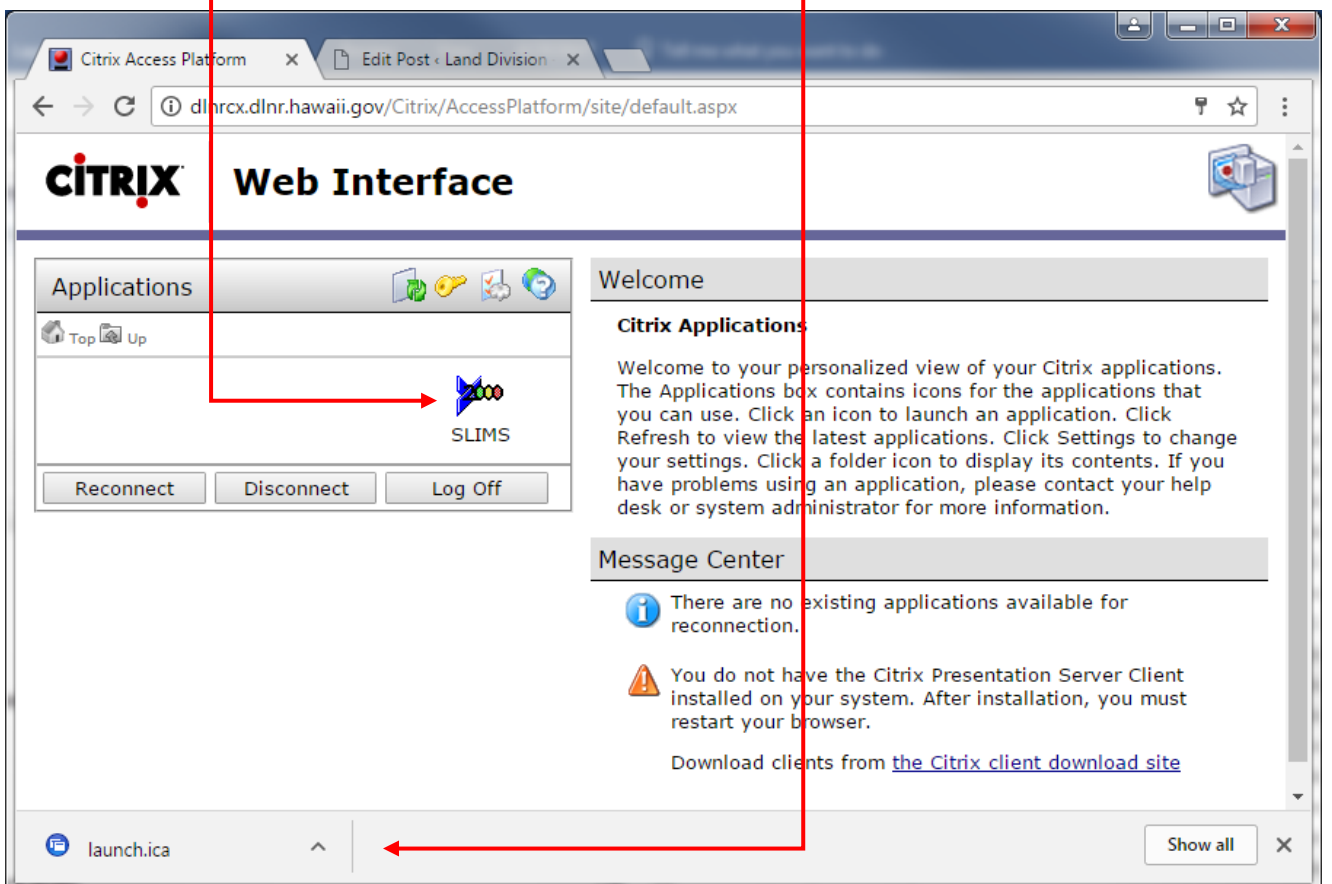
Citrix Access Platform ×
Edit Post ‹ Land Division ×

dlnrcx.dlnr.hawaii.gov/Citrix/AccessPlatform/site/default.aspx

CiTRIX Web Interface

Applications

Top Up

SLIMS

Reconnect Disconnect Log Off

Welcome

Citrix Applications

Welcome to your personalized view of your Citrix applications. The Applications box contains icons for the applications that you can use. Click an icon to launch an application. Click Refresh to view the latest applications. Click Settings to change your settings. Click a folder icon to display its contents. If you have problems using an application, please contact your help desk or system administrator for more information.

Message Center

There are no existing applications available for reconnection.

You do not have the Citrix Presentation Server Client installed on your system. After installation, you must restart your browser.

Download clients from the Citrix client download site

launch.ica

Show all ×